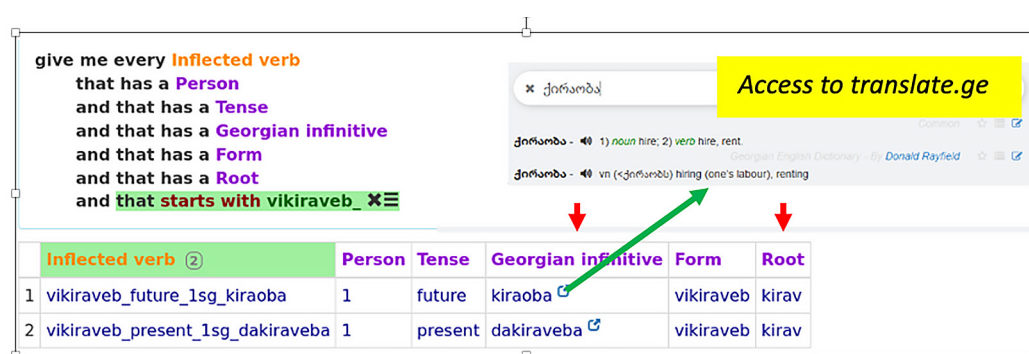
give me every Inflected verb
that has a Person
and that has a Tense
and that has a Georgian infinitive
and that has a Form
and that has a Root
and that starts with vikiraveb_ ✖☰

× ქირაობა

Access to translate.ge

Common

ქირაობა - 1) noun hire; 2) verb hire, rent.

Georgian English Dictionary - By Donald Rayfield

ქირაობა - vn (<ქირაობს) hiring (one's labour), renting

| | Inflected verb ② | Person | Tense | Georgian infinitive | Form | Root |
|---|---|---|---|---|---|---|
| 1 | vikiraveb_future_1sg_kiraoba | 1 | future | kiraoba | vikiraveb | kirav |
| 2 | vikiraveb_present_1sg_dakiraveba | 1 | present | dakiraveba | vikiraveb | kirav |